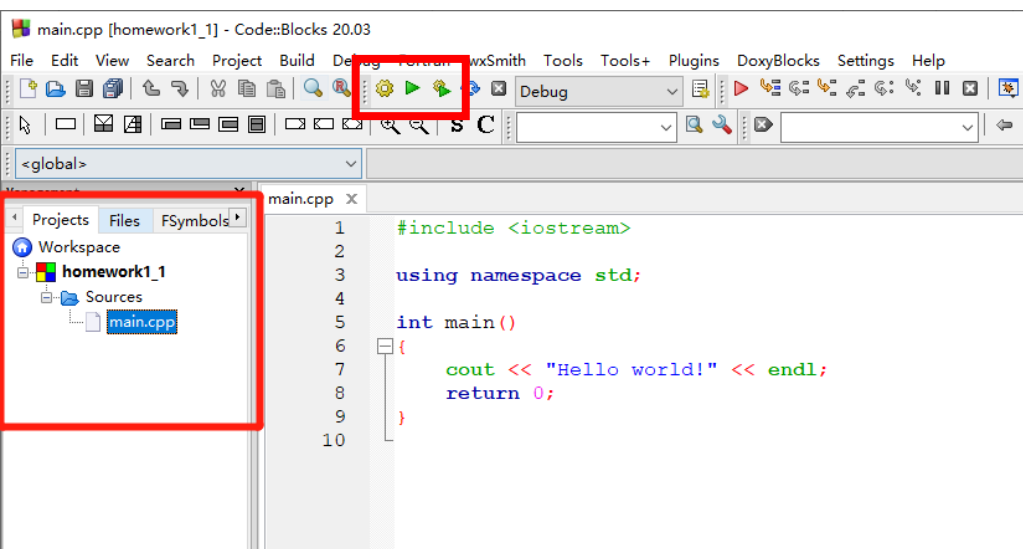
main.cpp [homework1_1] - Code::Blocks 20.03

File Edit View Search Project Build Debug Fortran wxSmith Tools Tools+ Plugins DoxyBlocks Settings Help

Debug

S C

<global>

Projects Files FSymbols

Workspace
homework1_1
Sources
main.cpp

main.cpp ×

1 #include <iostream>
2
3 using namespace std;
4
5 int main()
6 {
7     cout << "Hello world!" << endl;
8     return 0;
9 }
10